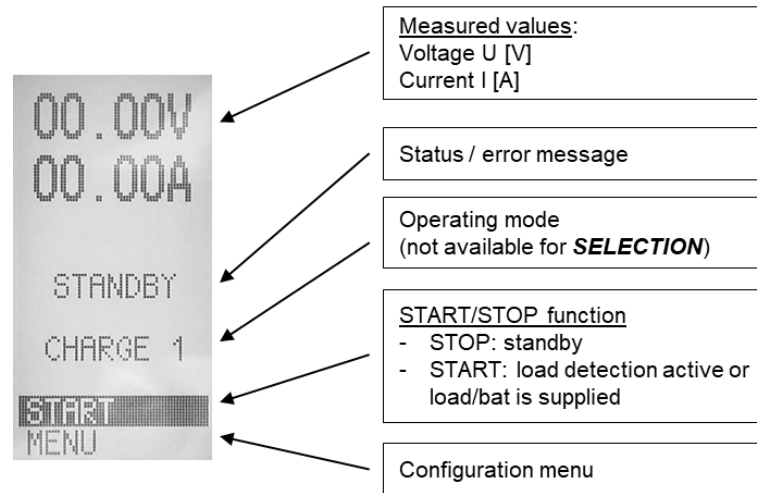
00.00V
00.00A

STANDBY

CHARGE 1

START
MENU

Measured values:
Voltage U [V]
Current I [A]

Status / error message

Operating mode
(not available for ***SELECTION***)

START/STOP function
- STOP: standby
- START: load detection active or load/bat is supplied

Configuration menu